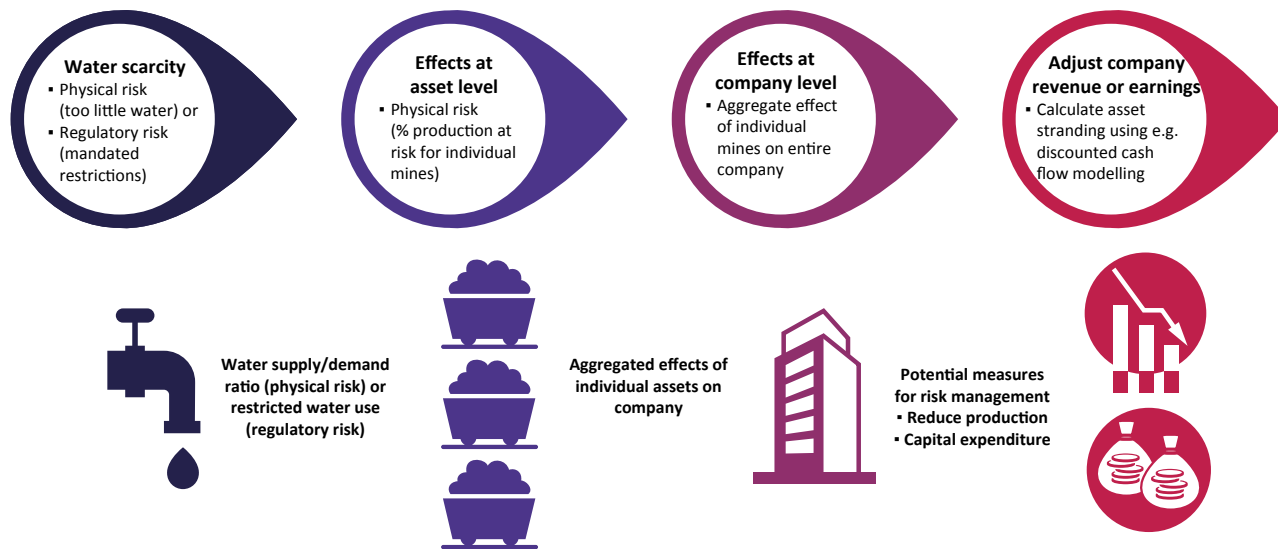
**Water scarcity**
- Physical risk (too little water) or
- Regulatory risk (mandated restrictions)

**Effects at asset level**
- Physical risk (% production at risk for individual mines)

**Effects at company level**
- Aggregate effect of individual mines on entire company

**Adjust company revenue or earnings**
- Calculate asset stranding using e.g. discounted cash flow modelling

Water supply/demand ratio (physical risk) or restricted water use (regulatory risk)

Aggregated effects of individual assets on company

Potential measures for risk management
- Reduce production
- Capital expenditure